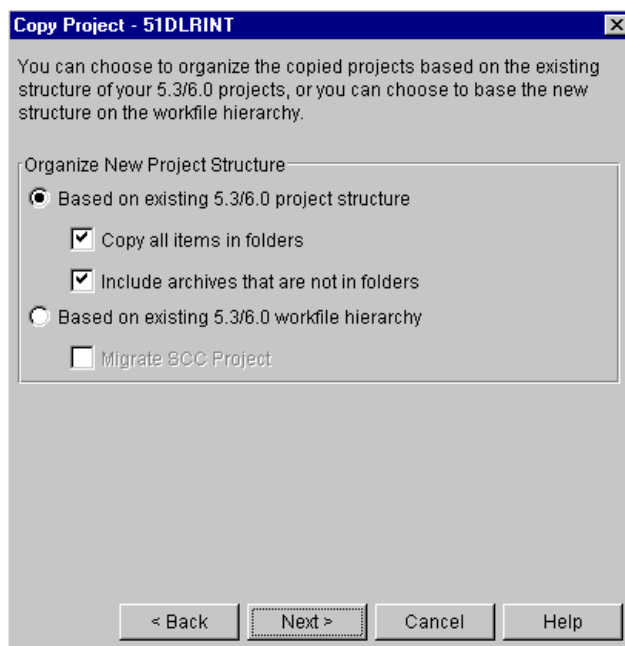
Copy Project - 51DLRINT

You can choose to organize the copied projects based on the existing structure of your 5.3/6.0 projects, or you can choose to base the new structure on the workfile hierarchy.

Organize New Project Structure

Based on existing 5.3/6.0 project structure

Copy all items in folders

Include archives that are not in folders

Based on existing 5.3/6.0 workfile hierarchy

Migrate SCC Project

< Back

Next >

Cancel

Help